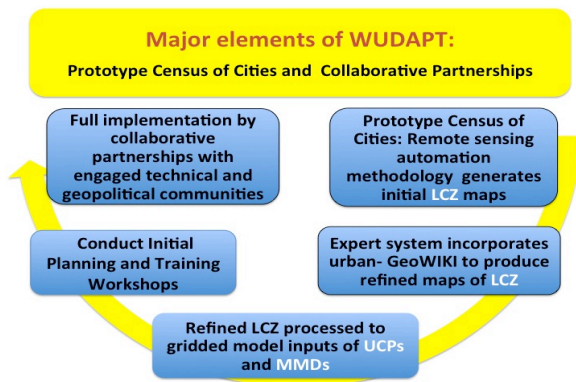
Major elements of WUDAPT:

Prototype Census of Cities and Collaborative Partnerships

Full implementation by collaborative partnerships with engaged technical and geopolitical communities

Prototype Census of Cities: Remote sensing automation methodology generates initial LCZ maps

Conduct Initial Planning and Training Workshops

Expert system incorporates urban- GeoWIKI to produce refined maps of LCZ

Refined LCZ processed to gridded model inputs of UCPs and MMDs